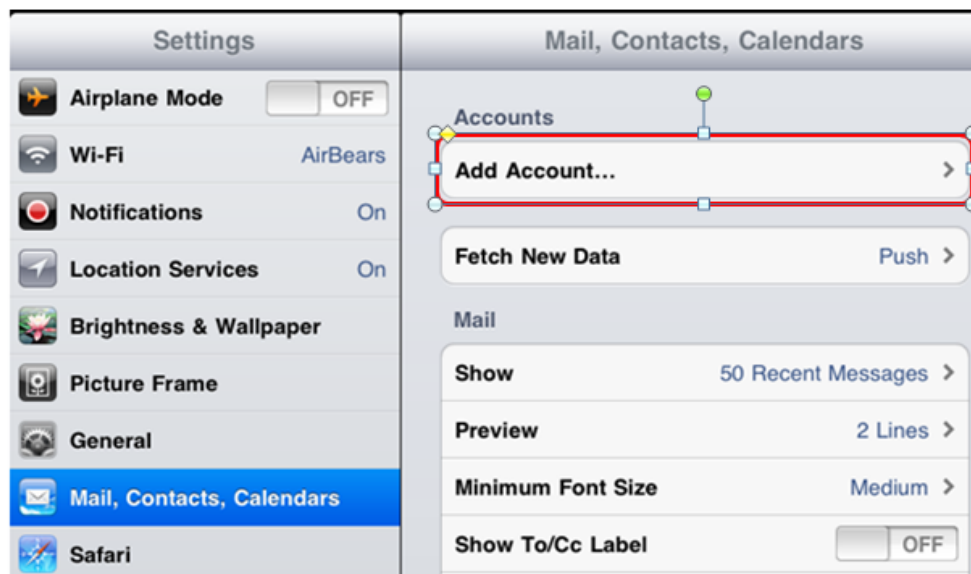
Settings

Airplane Mode OFF

Wi-Fi AirBears

Notifications On

Location Services On

Brightness & Wallpaper

Picture Frame

General

Mail, Contacts, Calendars

Safari

Mail, Contacts, Calendars

Accounts

Add Account... >

Fetch New Data Push >

Mail

Show 50 Recent Messages >

Preview 2 Lines >

Minimum Font Size Medium >

Show To/Cc Label OFF